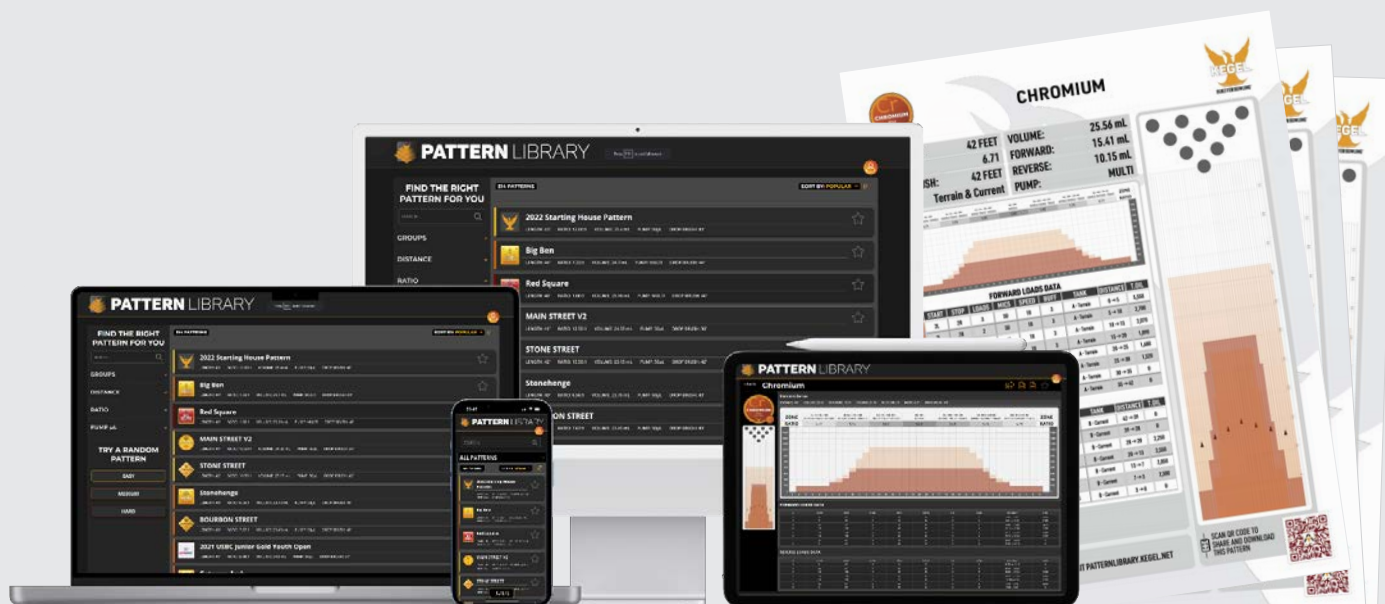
PATTERN LIBRARY

FIND THE RIGHT PATTERN FOR YOU

GROUPS
DISTANCE
RATIO

ALL PATTERNS

SORT BY: POPULAR

2022 Starting House Pattern
Big Ben
Red Square
MAIN STREET V2
STONE STREET
Stonehenge
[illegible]ON STREET

PATTERN LIBRARY

FIND THE RIGHT PATTERN FOR YOU

GROUPS
DISTANCE
RATIO
PUMP

TRY A RANDOM PATTERN
EASY
MEDIUM
HARD

2022 Starting House Pattern
Big Ben
Red Square
MAIN STREET V2
STONE STREET
Stonehenge
BOURBON STREET
2021 USBC Junior Gold Youth Open

PATTERN LIBRARY
ALL PATTERNS

PATTERN LIBRARY
Chromium

CHROMIUM
KEGEL
42 FEET
6.71
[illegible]SH: 42 FEET
Terrain & Current
VOLUME: 25.56 mL
FORWARD: 15.41 mL
REVERSE: 10.15 mL
PUMP: MULTI

FORWARD LOADS DATA
START STOP LOADS MICS SPEED BUFF TANK DISTANCE T.OIL

TANK DISTANCE T.OIL

SCAN QR CODE TO SHARE AND DOWNLOAD THIS PATTERN
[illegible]T PATTERNLIBRARY.KEGEL.NET